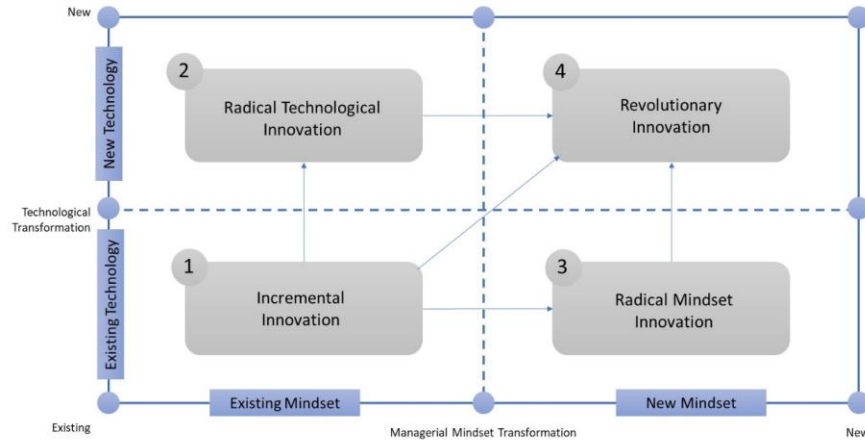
New

New Technology

2
Radical Technological Innovation

4
Revolutionary Innovation

Technological Transformation

Existing Technology

1
Incremental Innovation

3
Radical Mindset Innovation

Existing Mindset

New Mindset

Existing

Managerial Mindset Transformation

New